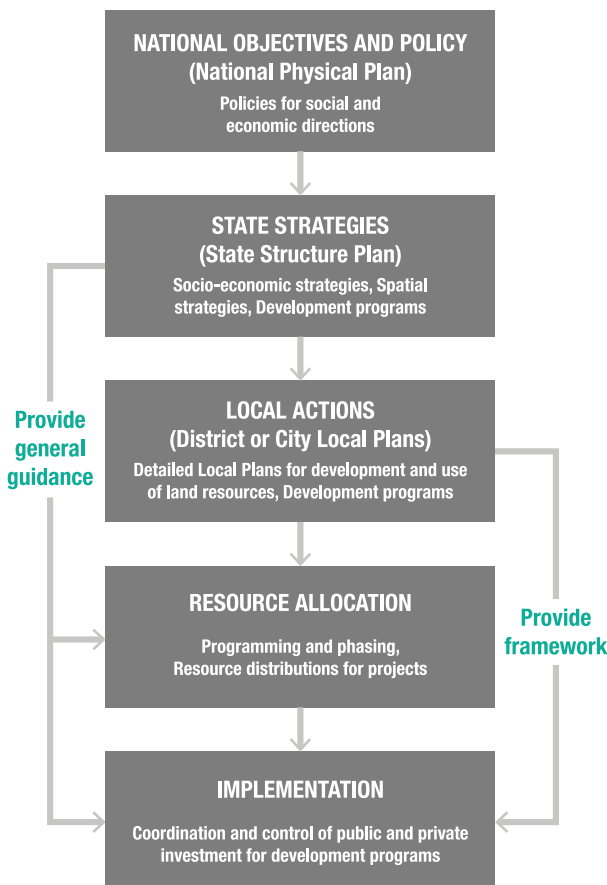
NATIONAL OBJECTIVES AND POLICY
(National Physical Plan)
Policies for social and economic directions

STATE STRATEGIES
(State Structure Plan)
Socio-economic strategies, Spatial strategies, Development programs

Provide general guidance

LOCAL ACTIONS
(District or City Local Plans)
Detailed Local Plans for development and use of land resources, Development programs

RESOURCE ALLOCATION
Programming and phasing, Resource distributions for projects

Provide framework

IMPLEMENTATION
Coordination and control of public and private investment for development programs